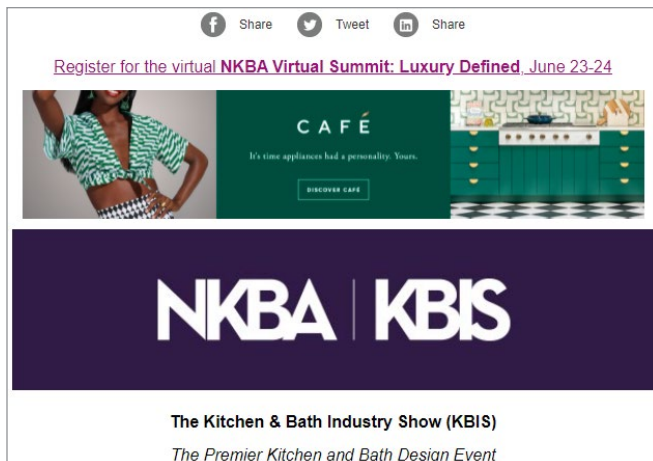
f Share  Tweet  in Share

Register for the virtual **NKBA Virtual Summit: Luxury Defined**, June 23-24

CAFÉ

It's time appliances had a personality. Yours.

DISCOVER CAFÉ

NKBA | KBIS

The Kitchen & Bath Industry Show (KBIS)

The Premier Kitchen and Bath Design Event